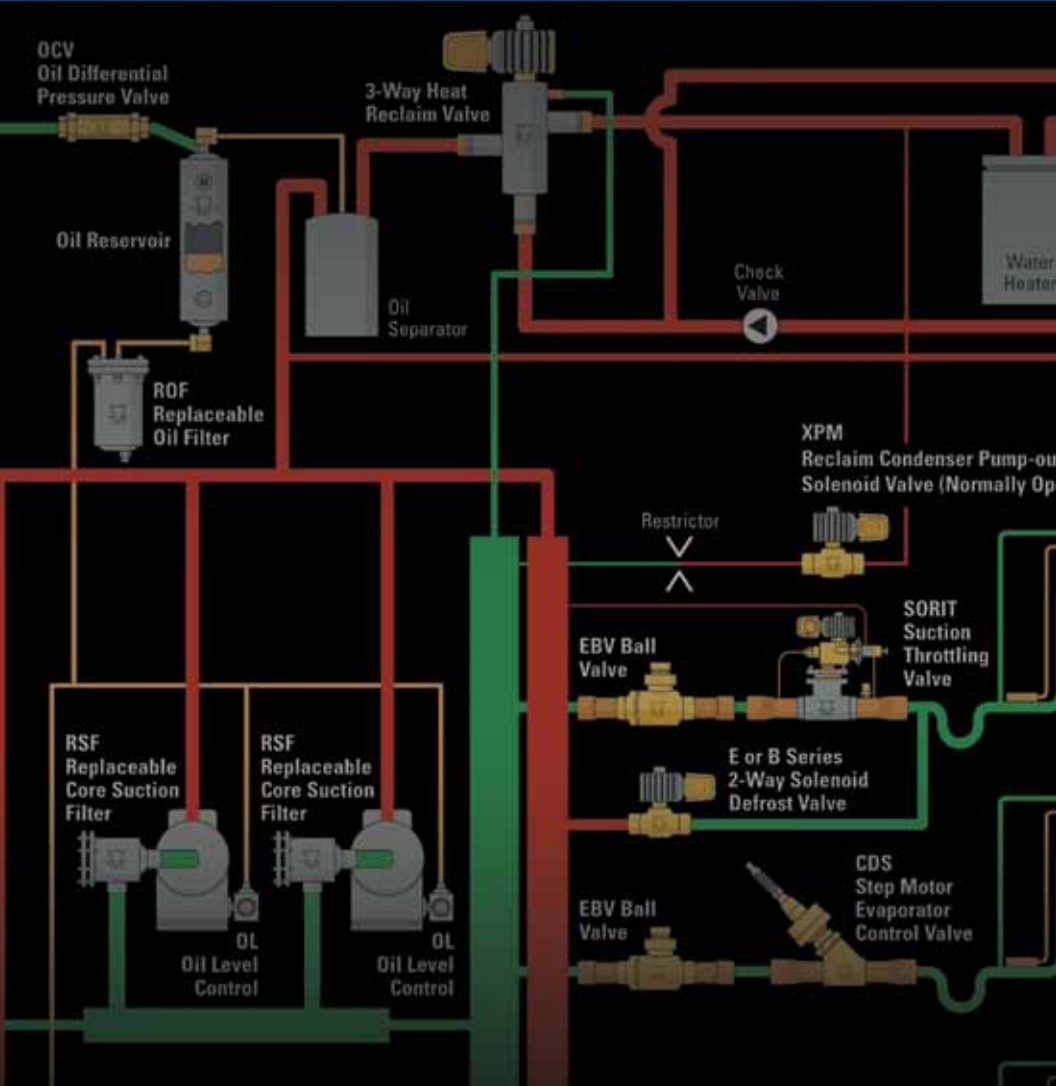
OCV
Oil Differential
Pressure Valve

3-Way Heat
Reclaim Valve

Oil Reservoir

Oil
Separator

Check
Valve

Water
Heater

ROF
Replaceable
Oil Filter

XPM
Reclaim Condenser Pump-ou
Solenoid Valve (Normally Op

Restrictor

SORIT
Suction
Throttling
Valve

EBV Ball
Valve

RSF
Replaceable
Core Suction
Filter

RSF
Replaceable
Core Suction
Filter

E or B Series
2-Way Solenoid
Defrost Valve

CDS
Step Motor
Evaporator
Control Valve

EBV Ball
Valve

OL
Oil Level
Control

OL
Oil Level
Control